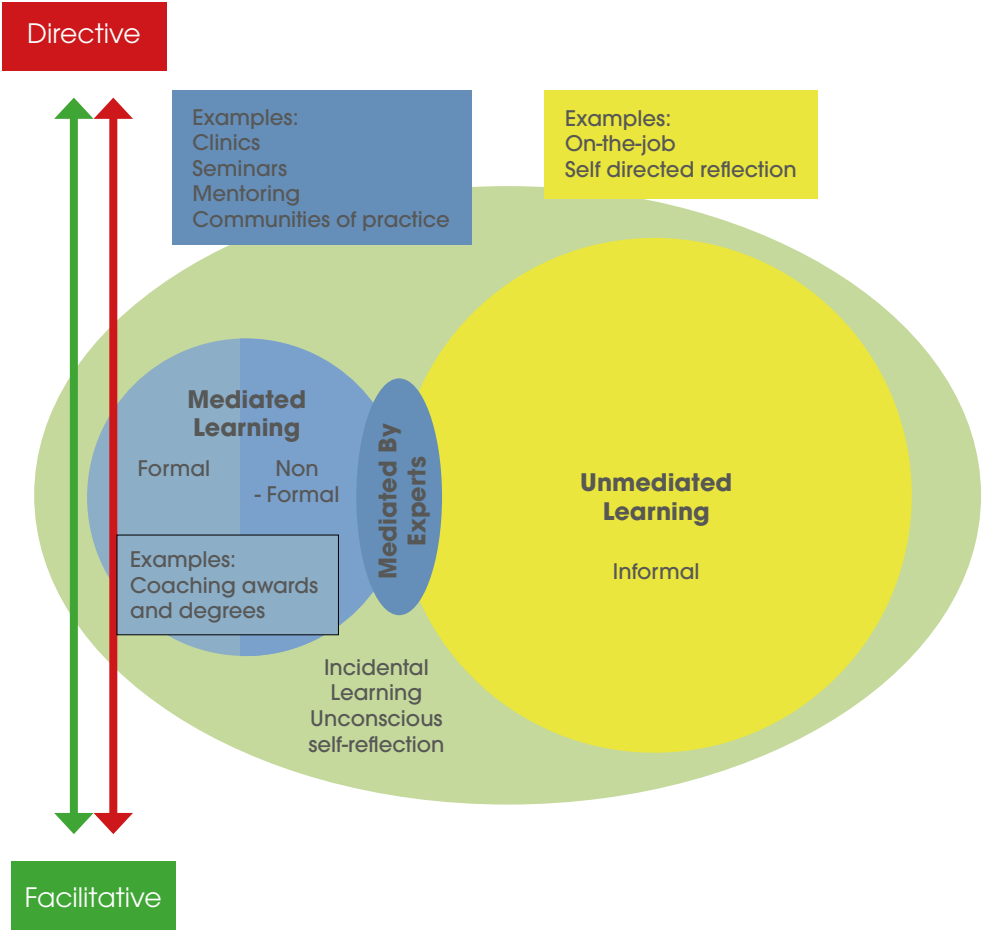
Directive

Examples:
Clinics
Seminars
Mentoring
Communities of practice

Examples:
On-the-job
Self directed reflection

Mediated Learning

Formal

Non - Formal

Mediated By Experts

Unmediated Learning

Informal

Examples:
Coaching awards and degrees

Incidental Learning
Unconscious self-reflection

Facilitative